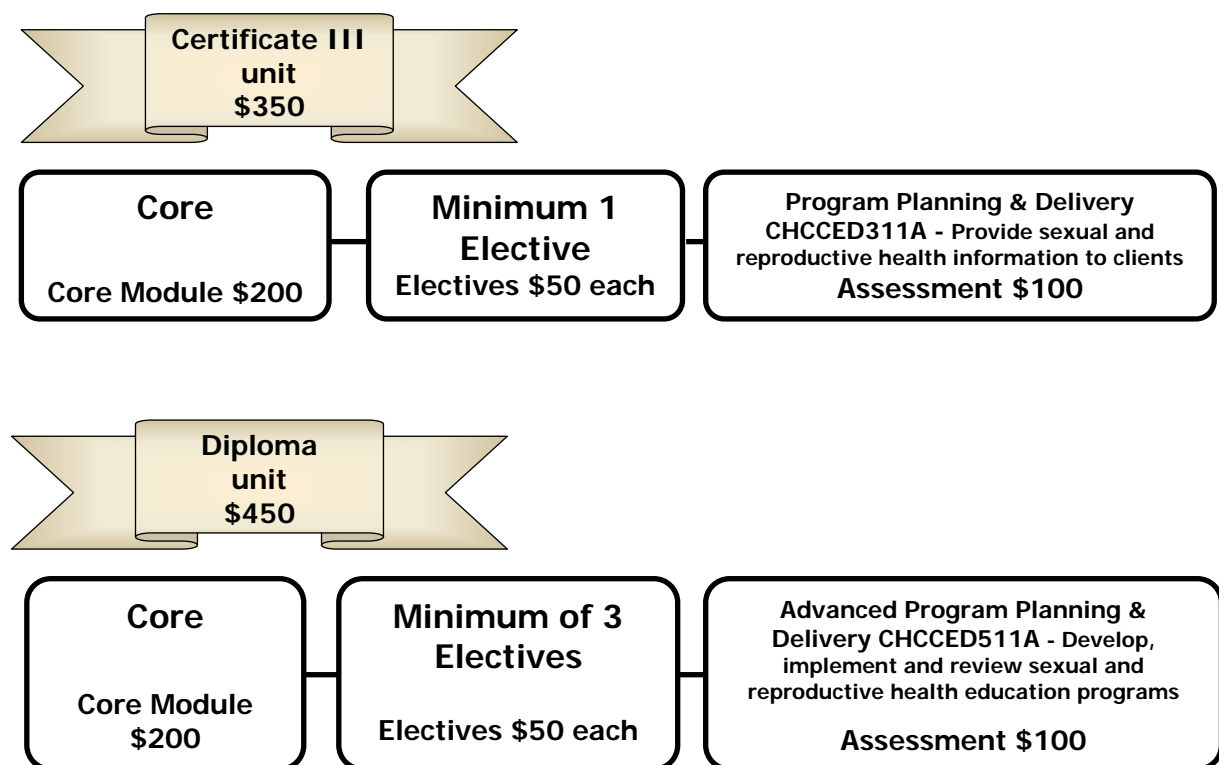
Certificate III unit $350

Core

Core Module $200

Minimum 1 Elective

Electives $50 each

Program Planning & Delivery CHCCED311A - Provide sexual and reproductive health information to clients

Assessment $100

Diploma unit $450

Core

Core Module $200

Minimum of 3 Electives

Electives $50 each

Advanced Program Planning & Delivery CHCCED511A - Develop, implement and review sexual and reproductive health education programs

Assessment $100